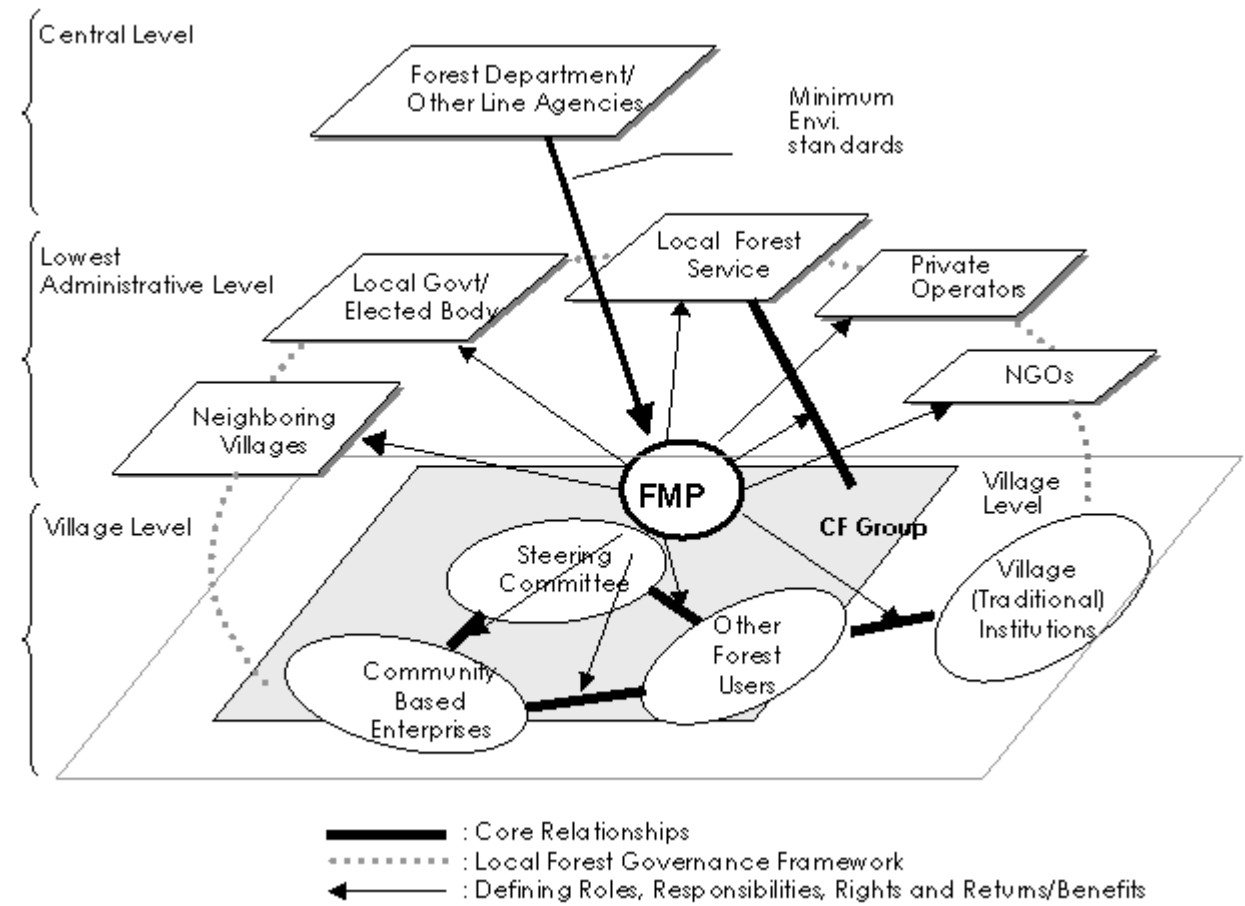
Central Level

Forest Department/ Other Line Agencies

Minimum Envi. standards

Lowest Administrative Level

Local Forest Service

Local Govt/ Elected Body

Private Operators

NGOs

Neighboring Villages

FMP

CF Group

Village Level

Village Level

Steering Committee

Other Forest Users

Village (Traditional) Institutions

Community Based Enterprises

: Core Relationships
: Local Forest Governance Framework
: Defining Roles, Responsibilities, Rights and Returns/Benefits